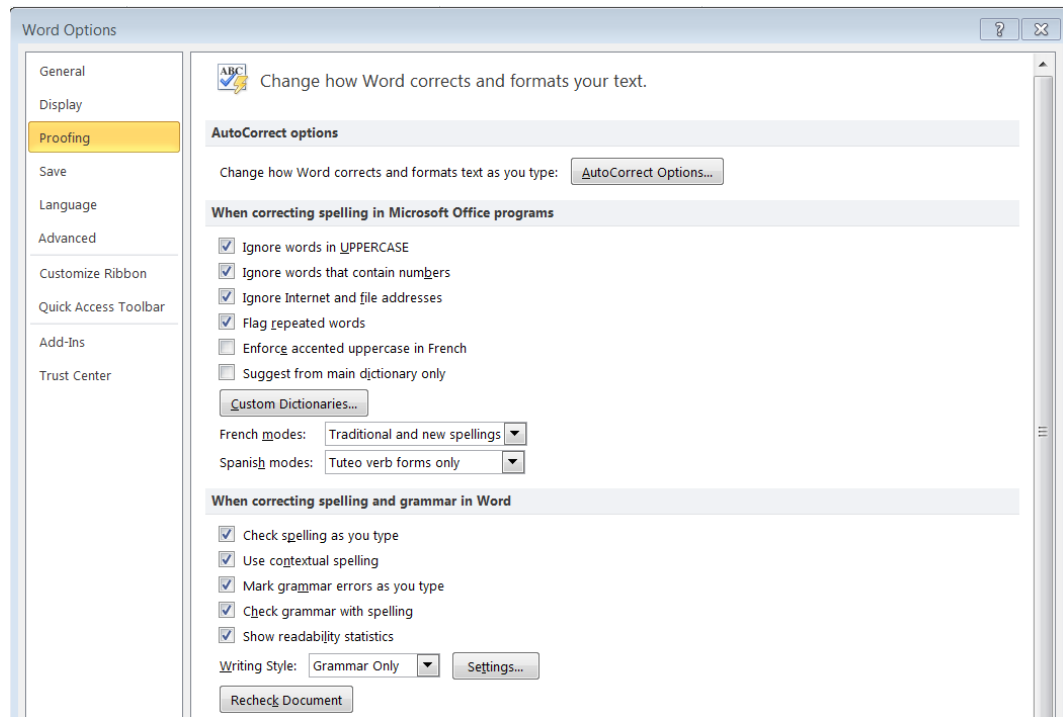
Word Options

General
Display
Proofing
Save
Language
Advanced
Customize Ribbon
Quick Access Toolbar
Add-Ins
Trust Center

ABC
Change how Word corrects and formats your text.

AutoCorrect options

Change how Word corrects and formats text as you type: AutoCorrect Options...

When correcting spelling in Microsoft Office programs

Ignore words in UPPERCASE
Ignore words that contain numbers
Ignore Internet and file addresses
Flag repeated words
Enforce accented uppercase in French
Suggest from main dictionary only

Custom Dictionaries...

French modes: Traditional and new spellings
Spanish modes: Tuteo verb forms only

When correcting spelling and grammar in Word

Check spelling as you type
Use contextual spelling
Mark grammar errors as you type
Check grammar with spelling
Show readability statistics

Writing Style: Grammar Only Settings...

Recheck Document